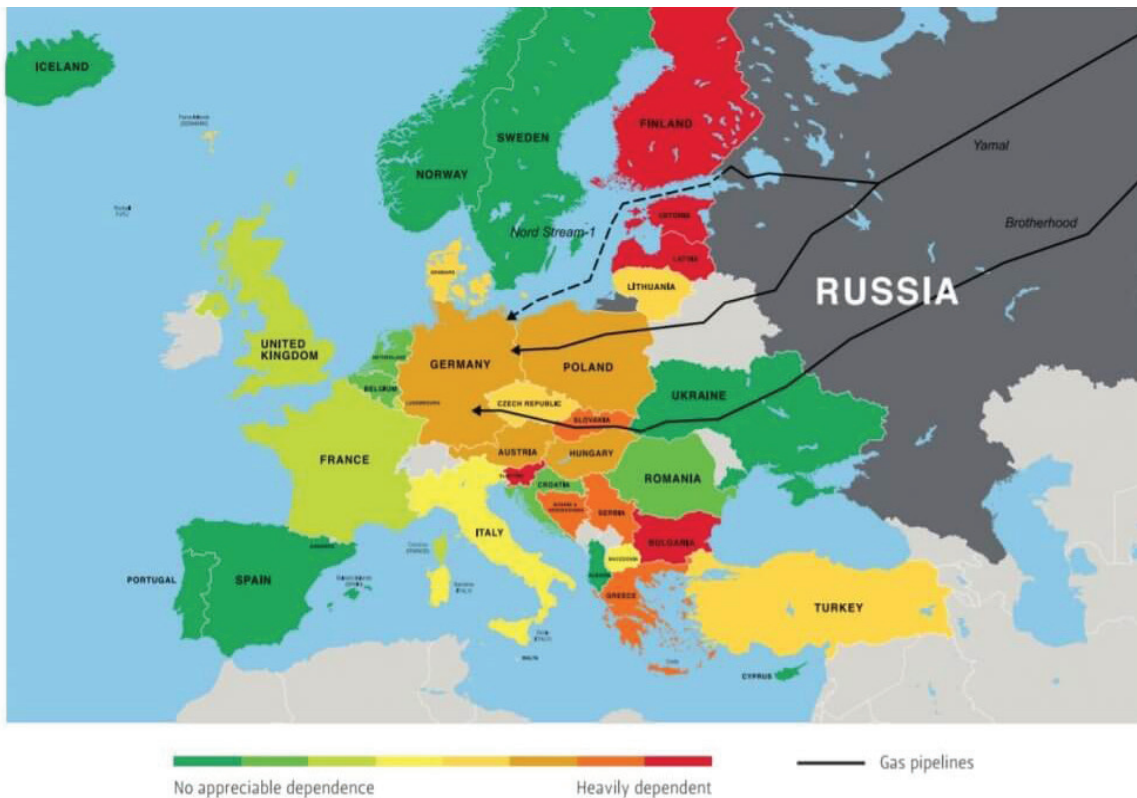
ICELAND

NORWAY

SWEDEN

FINLAND

Yamal

Brotherhood

Nord Stream-1

ESTONIA

LATVIA

LITHUANIA

RUSSIA

UNITED KINGDOM

DENMARK

NETHERLANDS

BELGIUM

LUXEMBOURG

GERMANY

POLAND

CZECH REPUBLIC

SLOVAKIA

UKRAINE

AUSTRIA

HUNGARY

ROMANIA

FRANCE

CROATIA

BOSNIA & HERZEGOVINA

SERBIA

BULGARIA

ITALY

MACEDONIA

ALBANIA

GREECE

PORTUGAL

SPAIN

TURKEY

MALTA

CYPRUS

No appreciable dependence

Heavily dependent

Gas pipelines